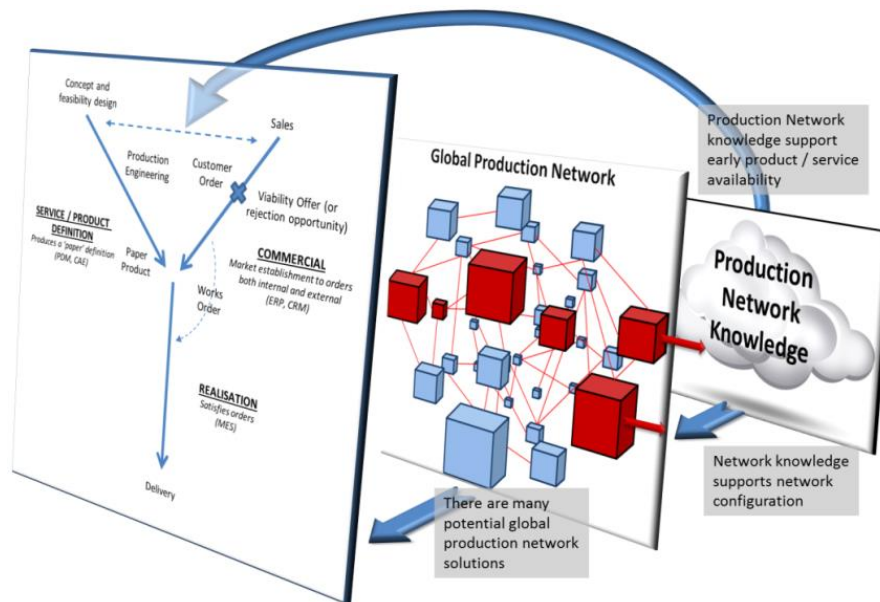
Concept and feasibility design

Sales

Production Engineering

Customer Order

Viability Offer (or rejection opportunity)

SERVICE / PRODUCT DEFINITION
Produces a 'paper' definition (PDM, CAE)

Paper Product

COMMERCIAL
Market establishment to orders both internal and external (ERP, CRM)

Works Order

REALISATION
Satisfies orders (MES)

Delivery

Global Production Network

Production Network knowledge support early product / service availability

Production Network Knowledge

Network knowledge supports network configuration

There are many potential global production network solutions